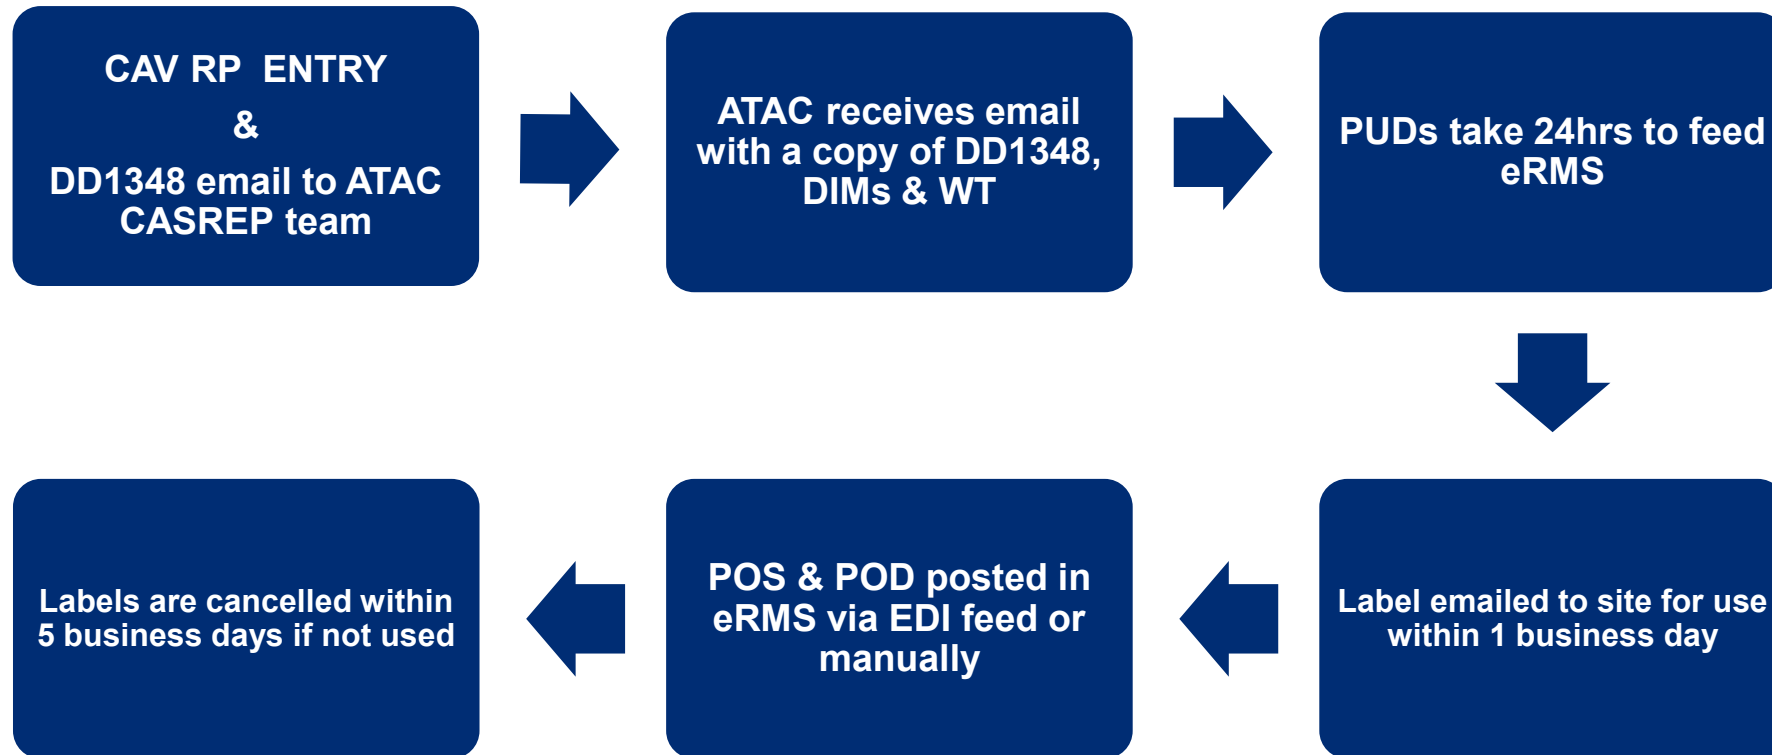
CAV RP ENTRY
&
DD1348 email to ATAC CASREP team

ATAC receives email with a copy of DD1348, DIMs & WT

PUDs take 24hrs to feed eRMS

Label emailed to site for use within 1 business day

POS & POD posted in eRMS via EDI feed or manually

Labels are cancelled within 5 business days if not used